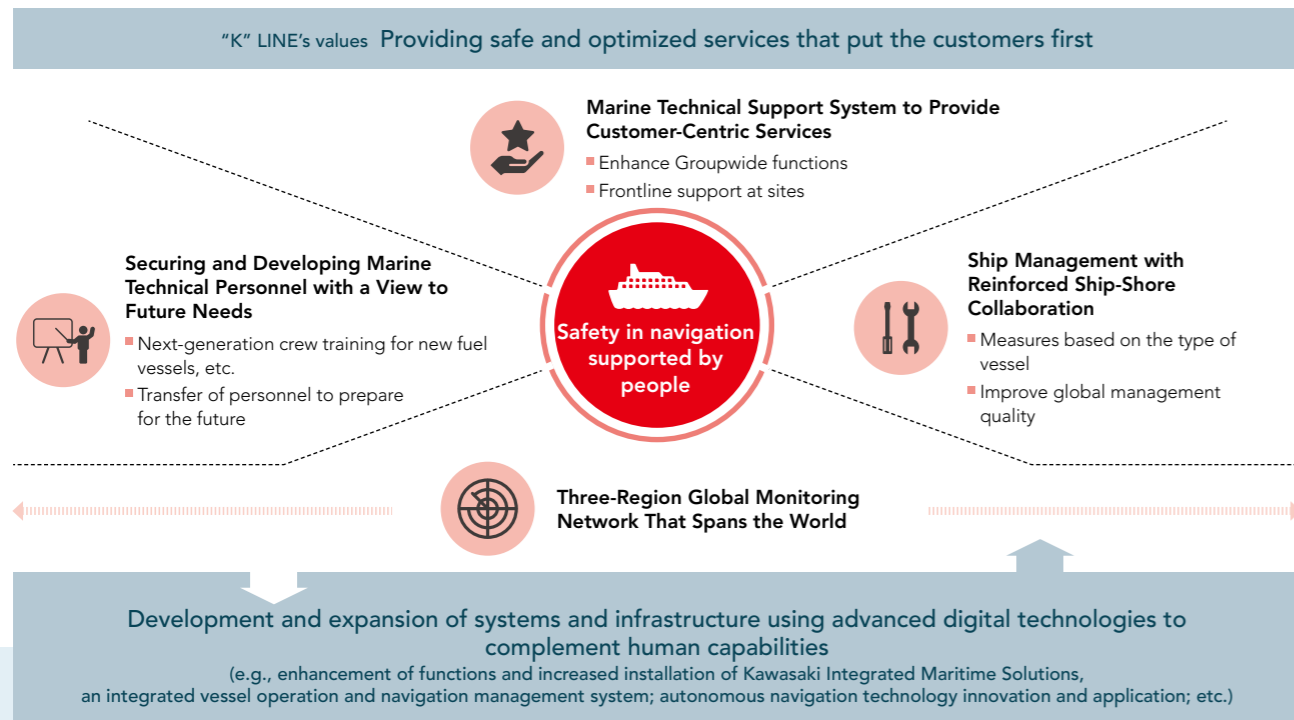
"K" LINE's values Providing safe and optimized services that put the customers first

Marine Technical Support System to Provide Customer-Centric Services
Enhance Groupwide functions
Frontline support at sites

Securing and Developing Marine Technical Personnel with a View to Future Needs
Next-generation crew training for new fuel vessels, etc.
Transfer of personnel to prepare for the future

Safety in navigation supported by people

Ship Management with Reinforced Ship-Shore Collaboration
Measures based on the type of vessel
Improve global management quality

Three-Region Global Monitoring Network That Spans the World

Development and expansion of systems and infrastructure using advanced digital technologies to complement human capabilities
(e.g., enhancement of functions and increased installation of Kawasaki Integrated Maritime Solutions, an integrated vessel operation and navigation management system; autonomous navigation technology innovation and application; etc.)